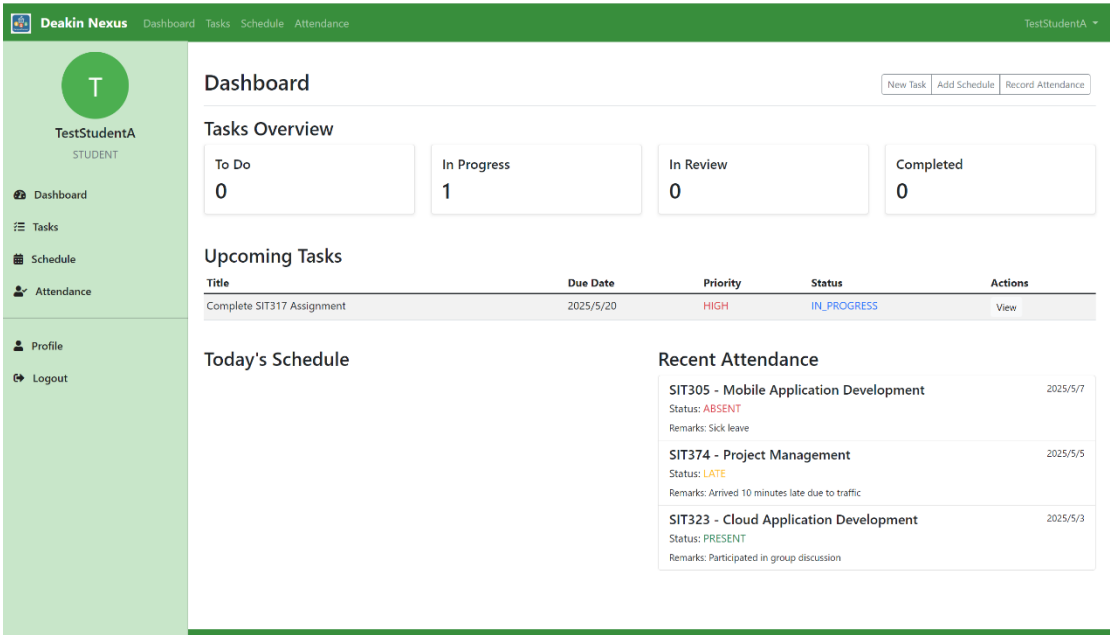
Deakin Nexus Dashboard Tasks Schedule Attendance TestStudentA

T
TestStudentA
STUDENT

Dashboard
Tasks
Schedule
Attendance

Profile
Logout

Dashboard

New Task | Add Schedule | Record Attendance

Tasks Overview

To Do
0

In Progress
1

In Review
0

Completed
0

Upcoming Tasks

| Title | Due Date | Priority | Status | Actions |
|---|---|---|---|---|
| Complete SIT317 Assignment | 2025/5/20 | HIGH | IN_PROGRESS | View |

Today's Schedule

Recent Attendance

SIT305 - Mobile Application Development 2025/5/7
Status: ABSENT
Remarks: Sick leave

SIT374 - Project Management 2025/5/5
Status: LATE
Remarks: Arrived 10 minutes late due to traffic

SIT323 - Cloud Application Development 2025/5/3
Status: PRESENT
Remarks: Participated in group discussion